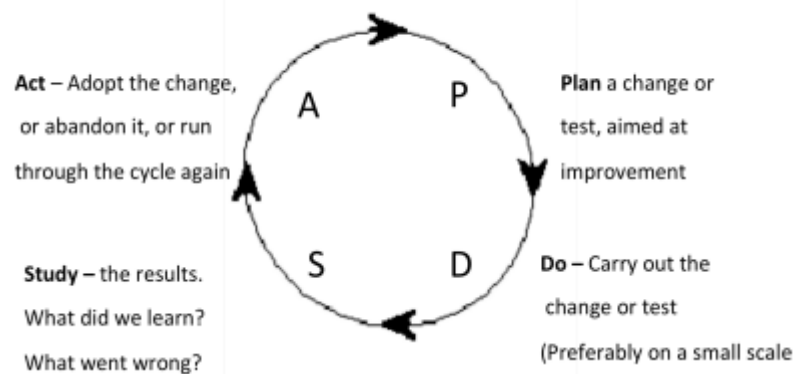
Act – Adopt the change, or abandon it, or run through the cycle again

A

P

Plan a change or test, aimed at improvement

Study – the results. What did we learn? What went wrong?

S

D

Do – Carry out the change or test (Preferably on a small scale